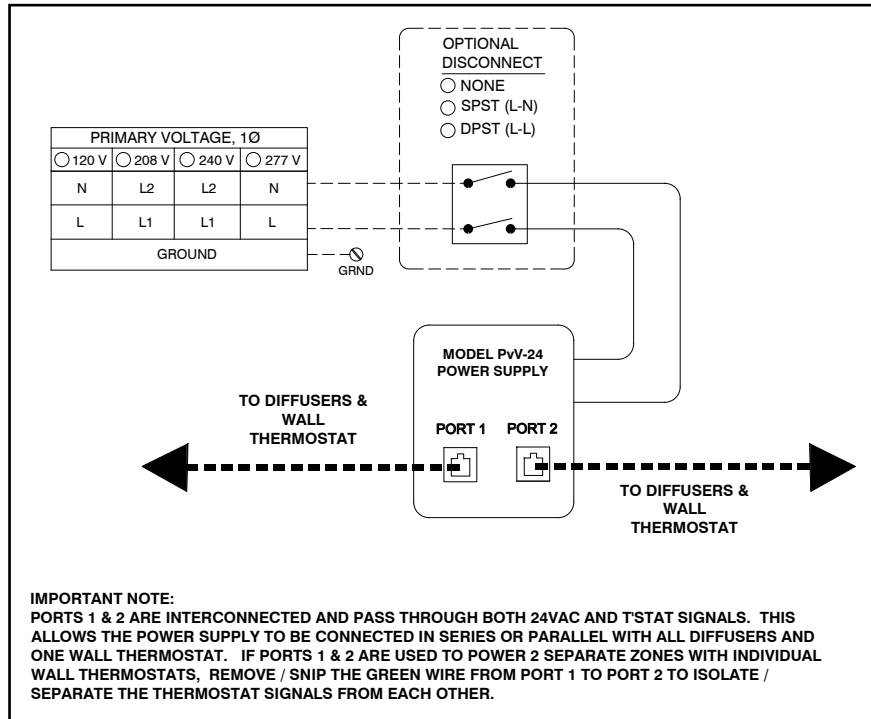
OPTIONAL DISCONNECT
○ NONE
○ SPST (L-N)
○ DPST (L-L)

| PRIMARY VOLTAGE, 1Ø | | | |
|---|---|---|---|
| ○ 120 V | ○ 208 V | ○ 240 V | ○ 277 V |
| N | L2 | L2 | N |
| L | L1 | L1 | L |
| GROUND | | | |

GRND

MODEL PvV-24 POWER SUPPLY

TO DIFFUSERS & WALL THERMOSTAT

PORT 1

PORT 2

TO DIFFUSERS & WALL THERMOSTAT

IMPORTANT NOTE:
PORTS 1 & 2 ARE INTERCONNECTED AND PASS THROUGH BOTH 24VAC AND T'STAT SIGNALS. THIS ALLOWS THE POWER SUPPLY TO BE CONNECTED IN SERIES OR PARALLEL WITH ALL DIFFUSERS AND ONE WALL THERMOSTAT. IF PORTS 1 & 2 ARE USED TO POWER 2 SEPARATE ZONES WITH INDIVIDUAL WALL THERMOSTATS, REMOVE / SNIP THE GREEN WIRE FROM PORT 1 TO PORT 2 TO ISOLATE / SEPARATE THE THERMOSTAT SIGNALS FROM EACH OTHER.